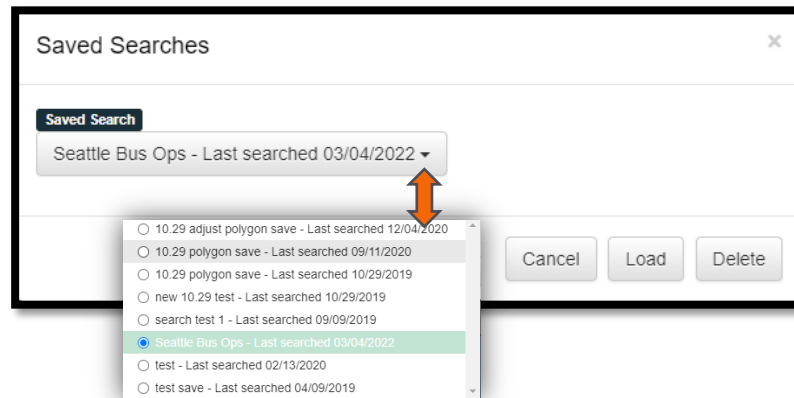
Saved Searches

×

Saved Search

Seattle Bus Ops - Last searched 03/04/2022

10.29 adjust polygon save - Last searched 12/04/2020
10.29 polygon save - Last searched 09/11/2020
10.29 polygon save - Last searched 10/29/2019
new 10.29 test - Last searched 10/29/2019
search test 1 - Last searched 09/09/2019
Seattle Bus Ops - Last searched 03/04/2022
test - Last searched 02/13/2020
test save - Last searched 04/09/2019

Cancel Load Delete